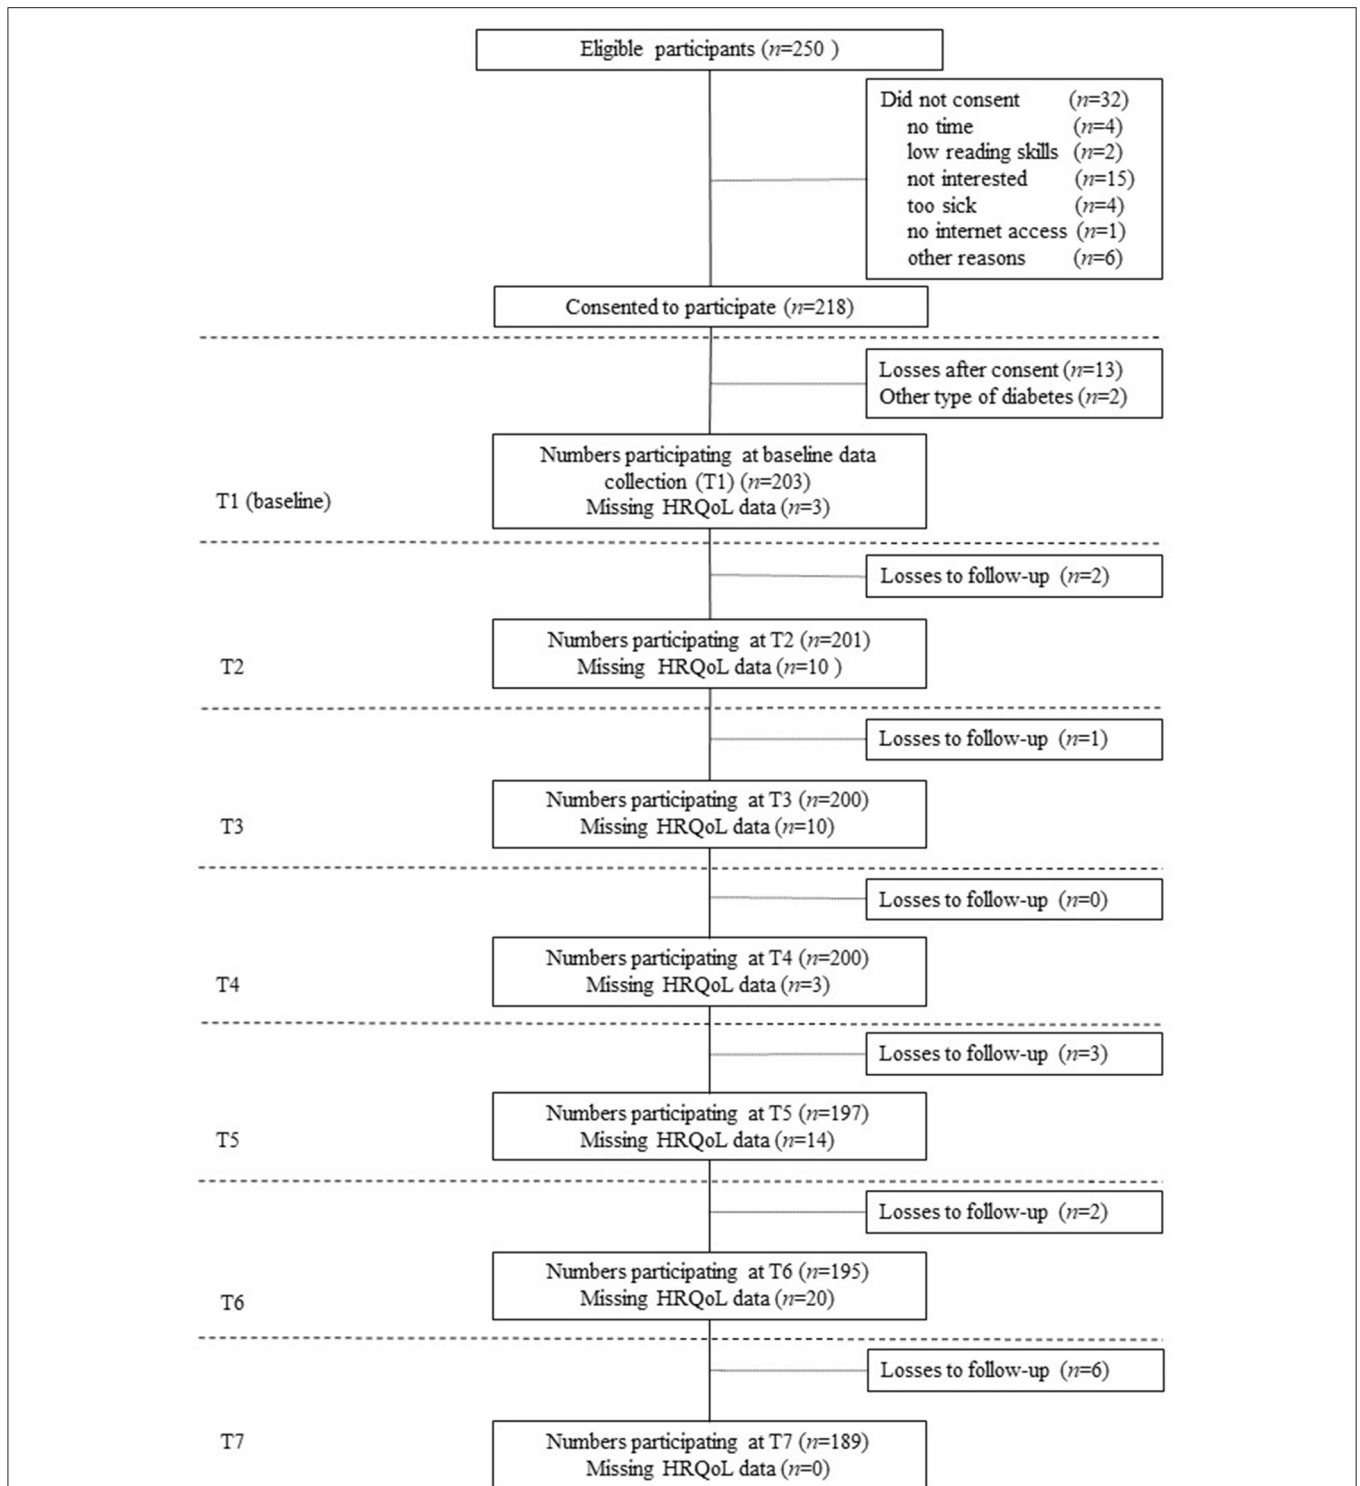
Eligible participants ($n$=250 )

Did not consent ($n$=32)
no time ($n$=4)
low reading skills ($n$=2)
not interested ($n$=15)
too sick ($n$=4)
no internet access ($n$=1)
other reasons ($n$=6)

Consented to participate ($n$=218)

Losses after consent ($n$=13)
Other type of diabetes ($n$=2)

T1 (baseline)

Numbers participating at baseline data collection (T1) ($n$=203)
Missing HRQoL data ($n$=3)

Losses to follow-up ($n$=2)

T2

Numbers participating at T2 ($n$=201)
Missing HRQoL data ($n$=10 )

Losses to follow-up ($n$=1)

T3

Numbers participating at T3 ($n$=200)
Missing HRQoL data ($n$=10)

Losses to follow-up ($n$=0)

T4

Numbers participating at T4 ($n$=200)
Missing HRQoL data ($n$=3)

Losses to follow-up ($n$=3)

T5

Numbers participating at T5 ($n$=197)
Missing HRQoL data ($n$=14)

Losses to follow-up ($n$=2)

T6

Numbers participating at T6 ($n$=195)
Missing HRQoL data ($n$=20)

Losses to follow-up ($n$=6)

T7

Numbers participating at T7 ($n$=189)
Missing HRQoL data ($n$=0)